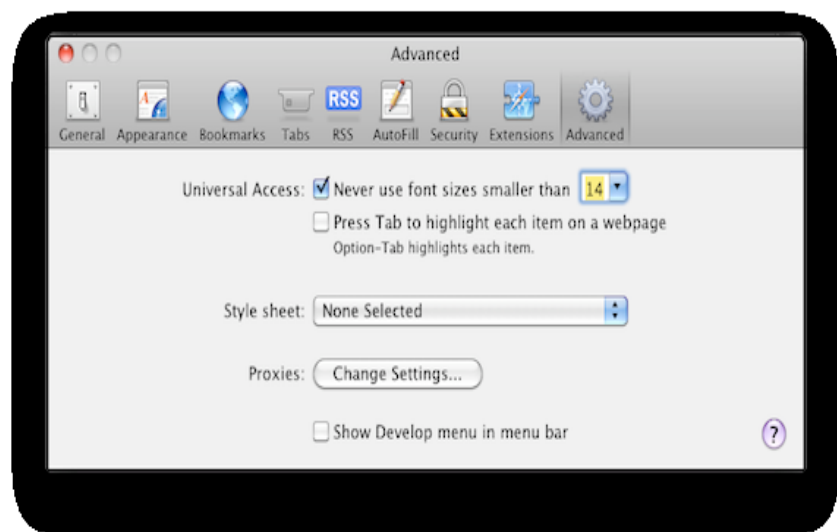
Advanced

General Appearance Bookmarks Tabs RSS AutoFill Security Extensions Advanced

RSS

Universal Access: Never use font sizes smaller than 14

Press Tab to highlight each item on a webpage
Option-Tab highlights each item.

Style sheet: None Selected

Proxies: Change Settings...

Show Develop menu in menu bar

?